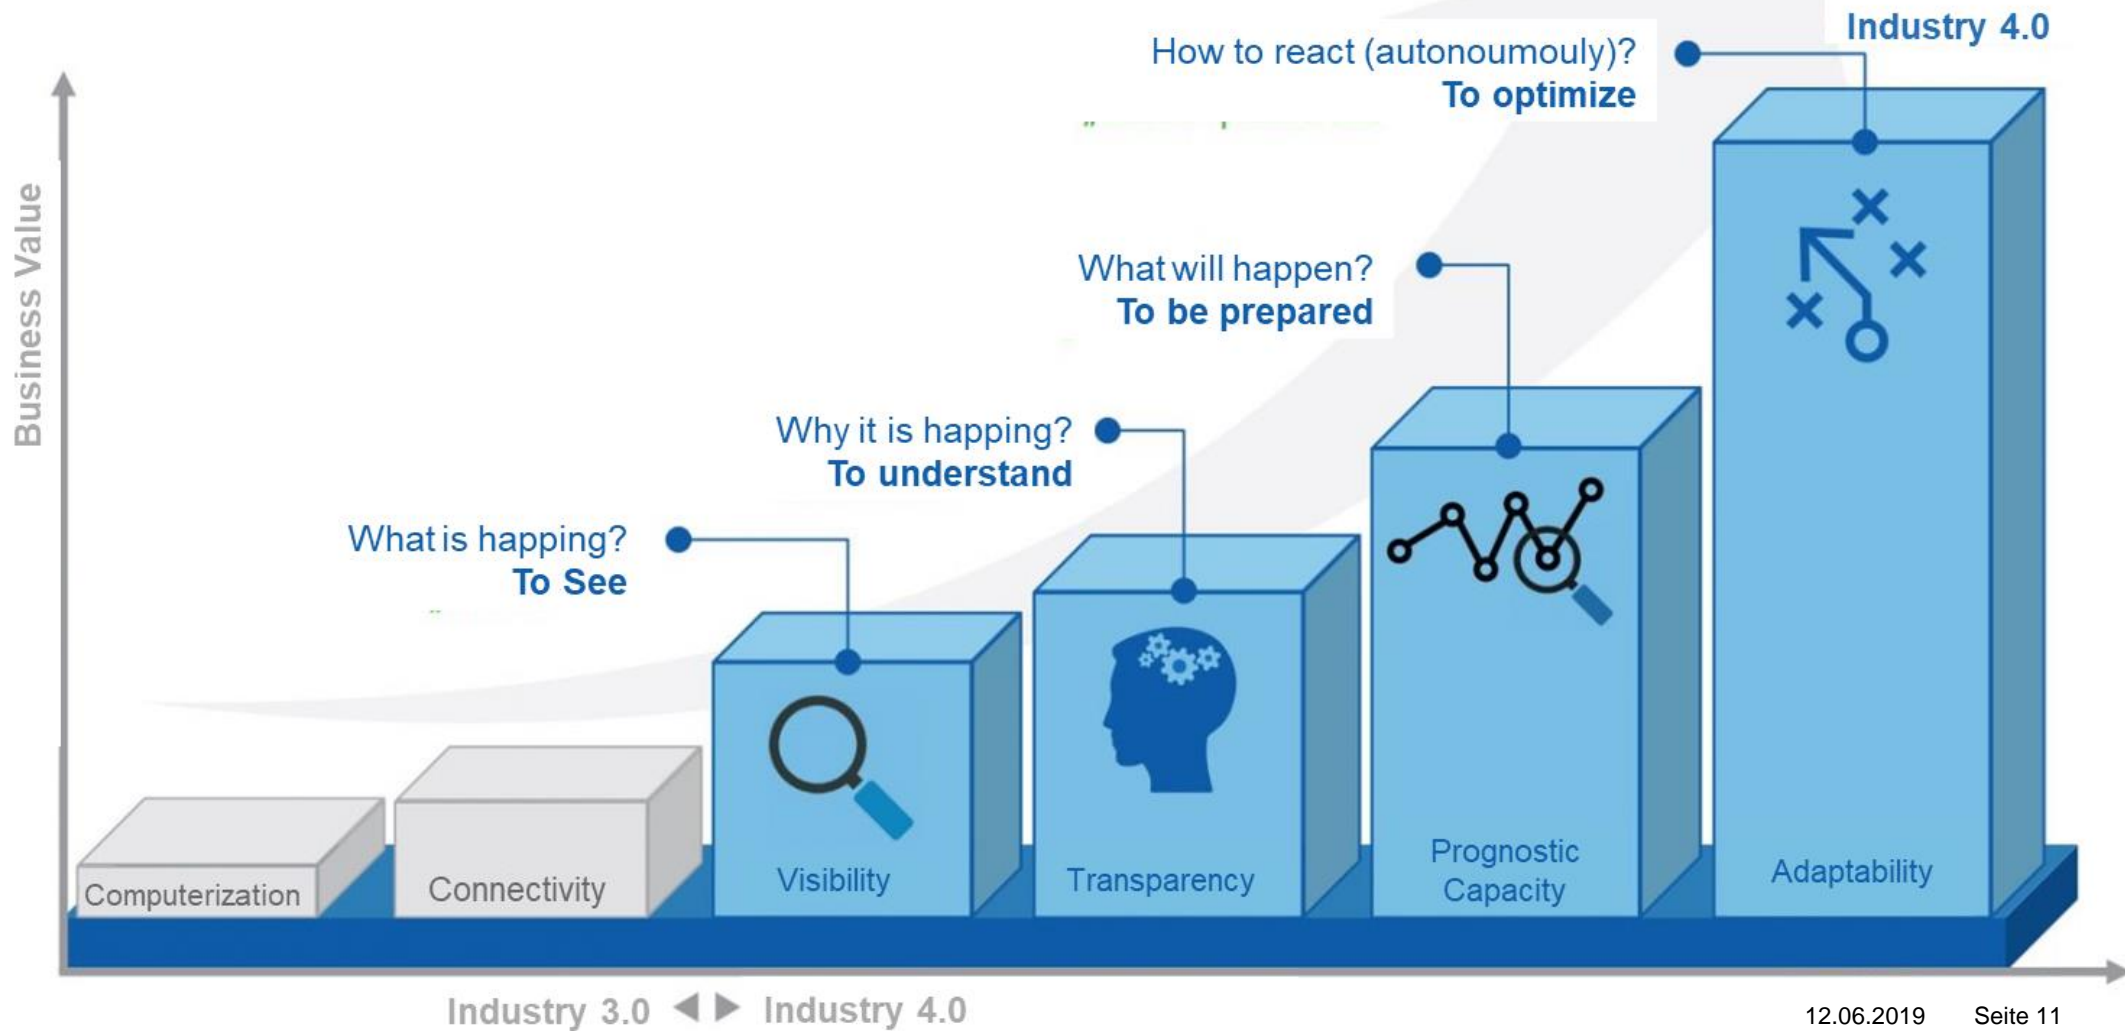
Industry 4.0

How to react (autonoumouly)?
To optimize

What will happen?
To be prepared

Why it is happing?
To understand

What is happing?
To See

Business Value

Computerization

Connectivity

Visibility

Transparency

Prognostic Capacity

Adaptability

Industry 3.0 ◀ ▶ Industry 4.0

12.06.2019 Seite 11